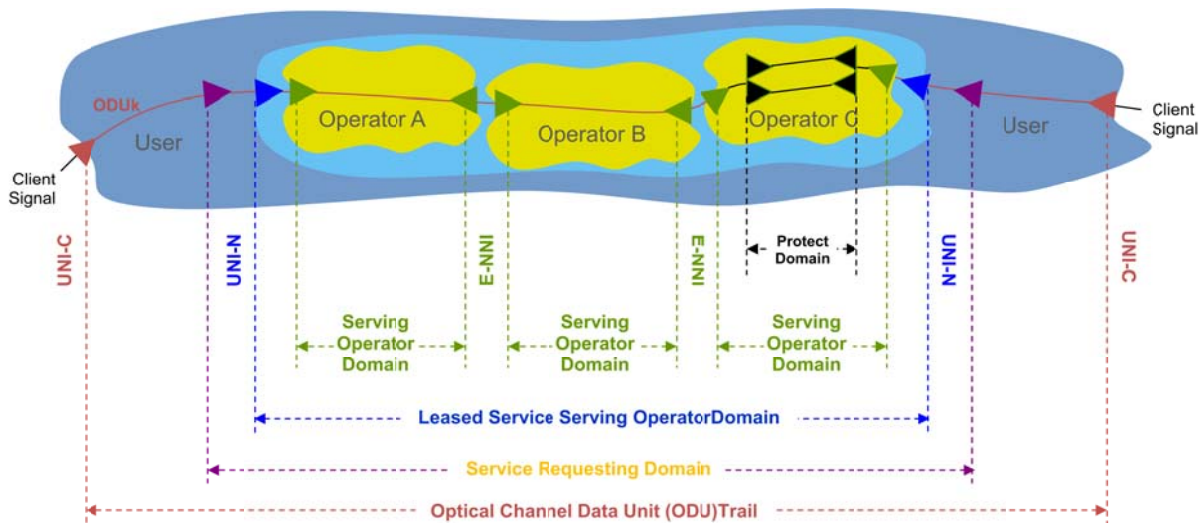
ODUk

User

Operator A

Operator B

Operator C

User

Client Signal

Client Signal

UNI-C

UNI-N

E-NNI

E-NNI

Protect Domain

UNI-N

UNI-C

Serving Operator Domain

Serving Operator Domain

Serving Operator Domain

Leased Service Serving OperatorDomain

Service Requesting Domain

Optical Channel Data Unit (ODU)Trail